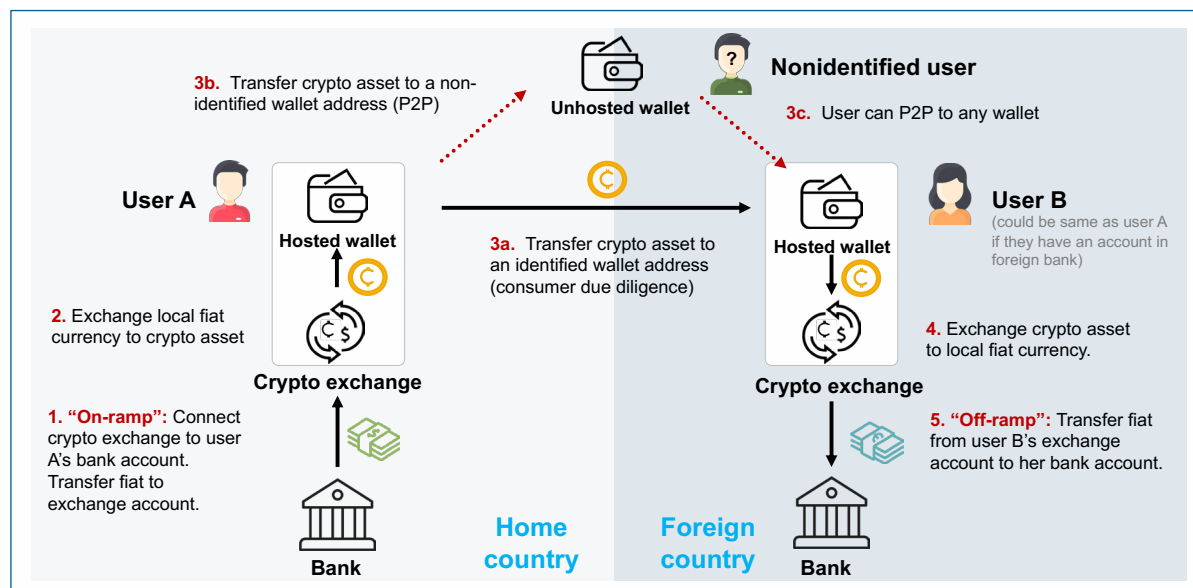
3b. Transfer crypto asset to a non-identified wallet address (P2P)

Unhosted wallet

Nonidentified user

3c. User can P2P to any wallet

User A

Hosted wallet

3a. Transfer crypto asset to an identified wallet address (consumer due diligence)

User B

(could be same as user A if they have an account in foreign bank)

Hosted wallet

2. Exchange local fiat currency to crypto asset

4. Exchange crypto asset to local fiat currency.

Crypto exchange

Crypto exchange

1. "On-ramp": Connect crypto exchange to user A's bank account. Transfer fiat to exchange account.

5. "Off-ramp": Transfer fiat from user B's exchange account to her bank account.

Bank

Home country

Foreign country

Bank